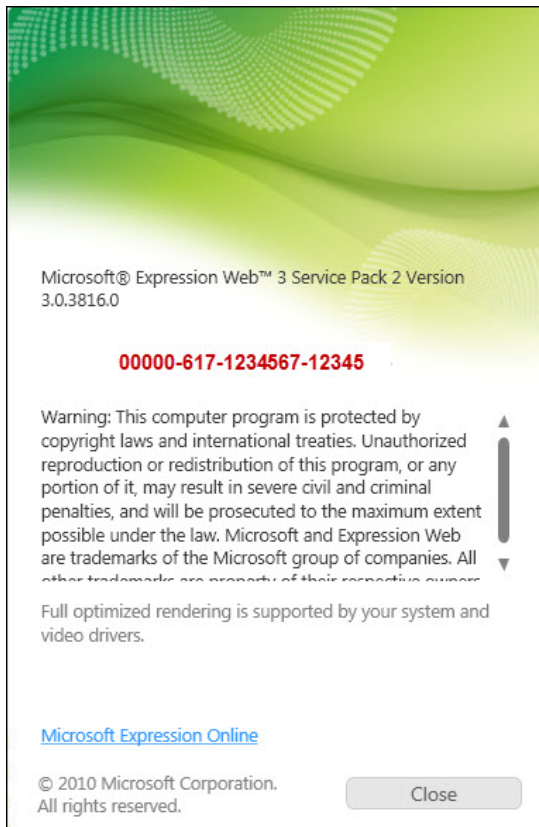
Microsoft® Expression Web™ 3 Service Pack 2 Version 3.0.3816.0

00000-617-1234567-12345

Warning: This computer program is protected by copyright laws and international treaties. Unauthorized reproduction or redistribution of this program, or any portion of it, may result in severe civil and criminal penalties, and will be prosecuted to the maximum extent possible under the law. Microsoft and Expression Web are trademarks of the Microsoft group of companies. All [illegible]

Full optimized rendering is supported by your system and video drivers.

Microsoft Expression Online

© 2010 Microsoft Corporation. All rights reserved.

Close